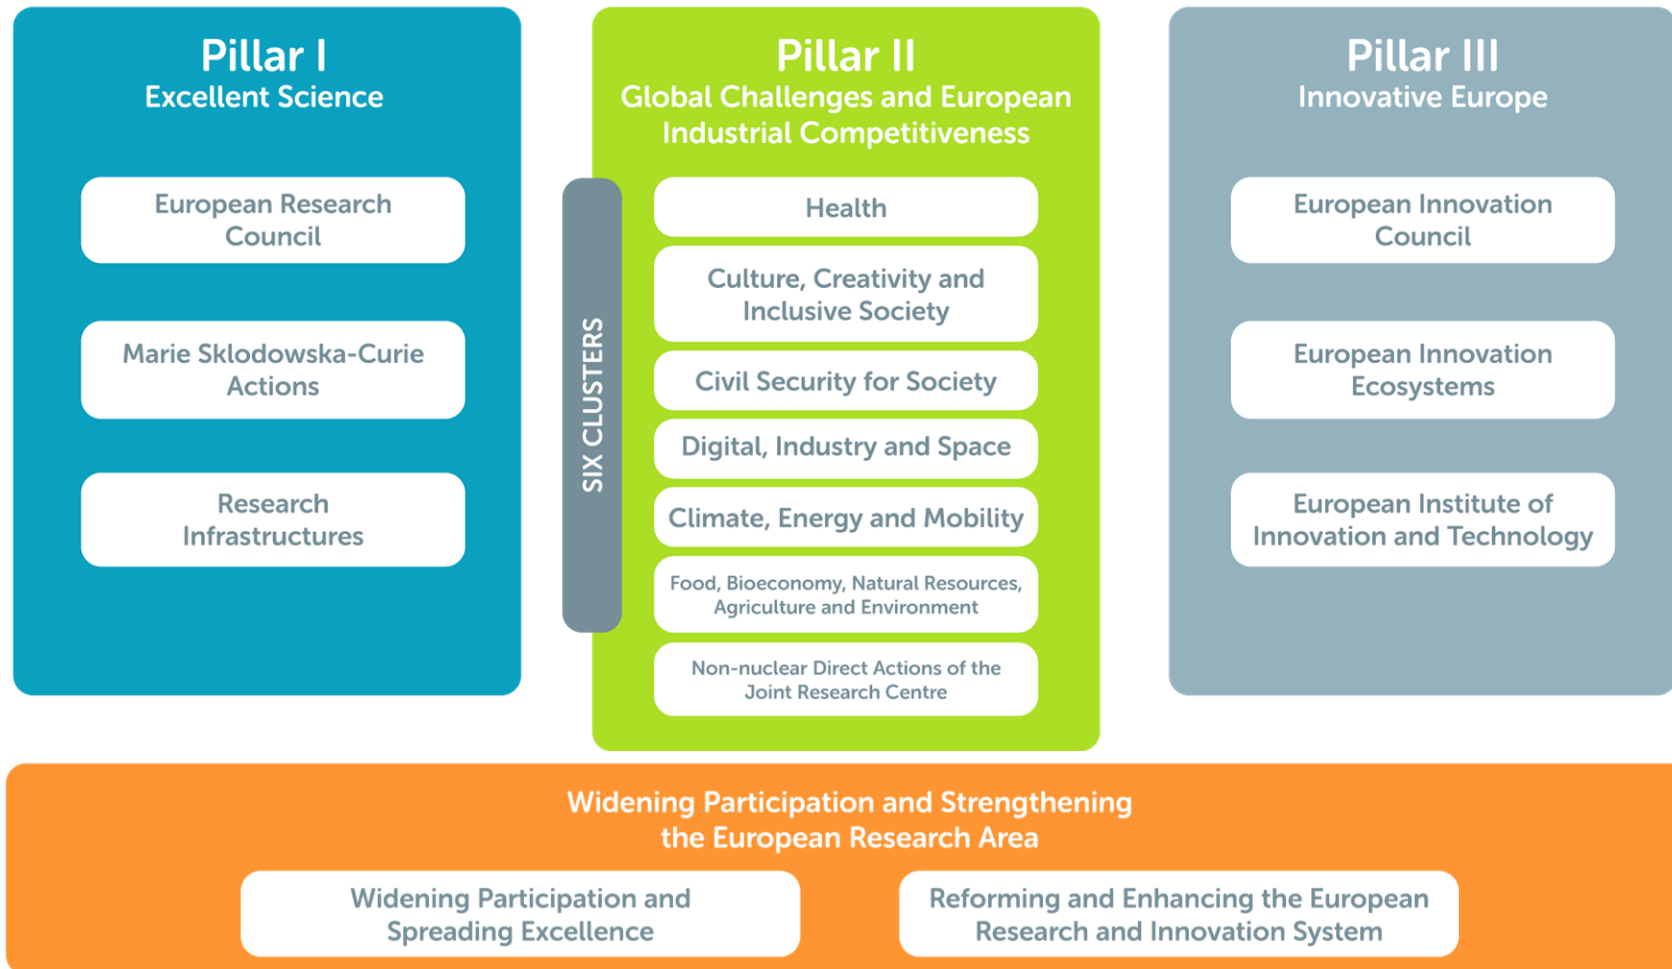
Pillar I
Excellent Science

European Research Council

Marie Sklodowska-Curie Actions

Research Infrastructures

Pillar II
Global Challenges and European Industrial Competitiveness

SIX CLUSTERS

Health

Culture, Creativity and Inclusive Society

Civil Security for Society

Digital, Industry and Space

Climate, Energy and Mobility

Food, Bioeconomy, Natural Resources, Agriculture and Environment

Non-nuclear Direct Actions of the Joint Research Centre

Pillar III
Innovative Europe

European Innovation Council

European Innovation Ecosystems

European Institute of Innovation and Technology

Widening Participation and Strengthening the European Research Area

Widening Participation and Spreading Excellence

Reforming and Enhancing the European Research and Innovation System